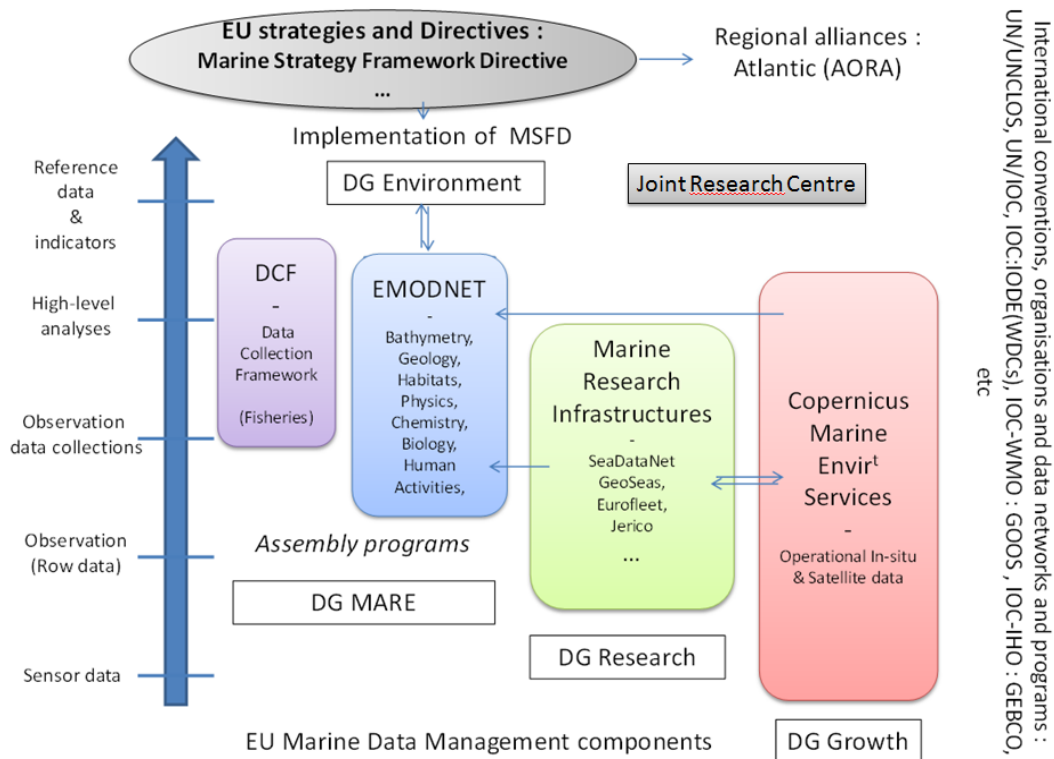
EU strategies and Directives :
Marine Strategy Framework Directive
...

Regional alliances :
Atlantic (AORA)

Implementation of MSFD

DG Environment

Joint Research Centre

Reference data & indicators

High-level analyses

Observation data collections

Observation (Row data)

Sensor data

DCF
-
Data Collection Framework

(Fisheries)

EMODNET
-
Bathymetry, Geology, Habitats, Physics, Chemistry, Biology, Human Activities,

Marine Research Infrastructures
-
SeaDataNet
GeoSeas,
Eurofleet,
Jerico
...

Copernicus Marine Envir$^{t}$ Services
-
Operational In-situ & Satellite data

Assembly programs

DG MARE

DG Research

DG Growth

EU Marine Data Management components

International conventions, organisations and data networks and programs : UN/UNCLOS, UN/IOC, IOC:IODE(WDCs), IOC-WMO : GOOS , IOC-IHO : GEBCO, etc